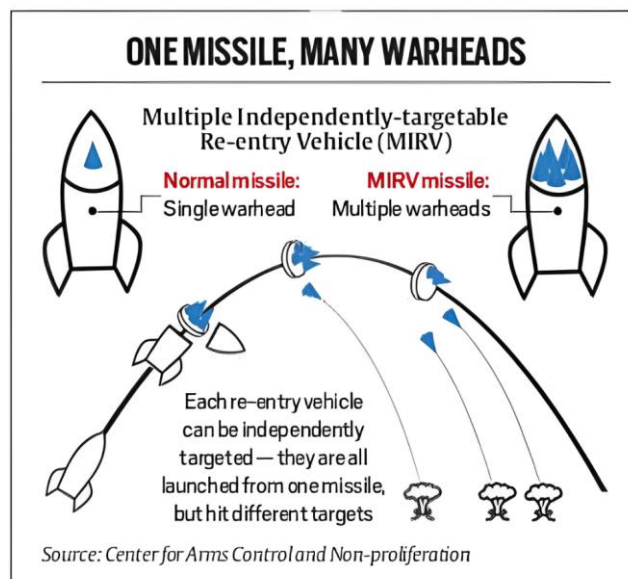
ONE MISSILE, MANY WARHEADS

Multiple Independently-targetable Re-entry Vehicle (MIRV)

Normal missile:
Single warhead

MIRV missile:
Multiple warheads

Each re-entry vehicle can be independently targeted — they are all launched from one missile, but hit different targets

Source: Center for Arms Control and Non-proliferation